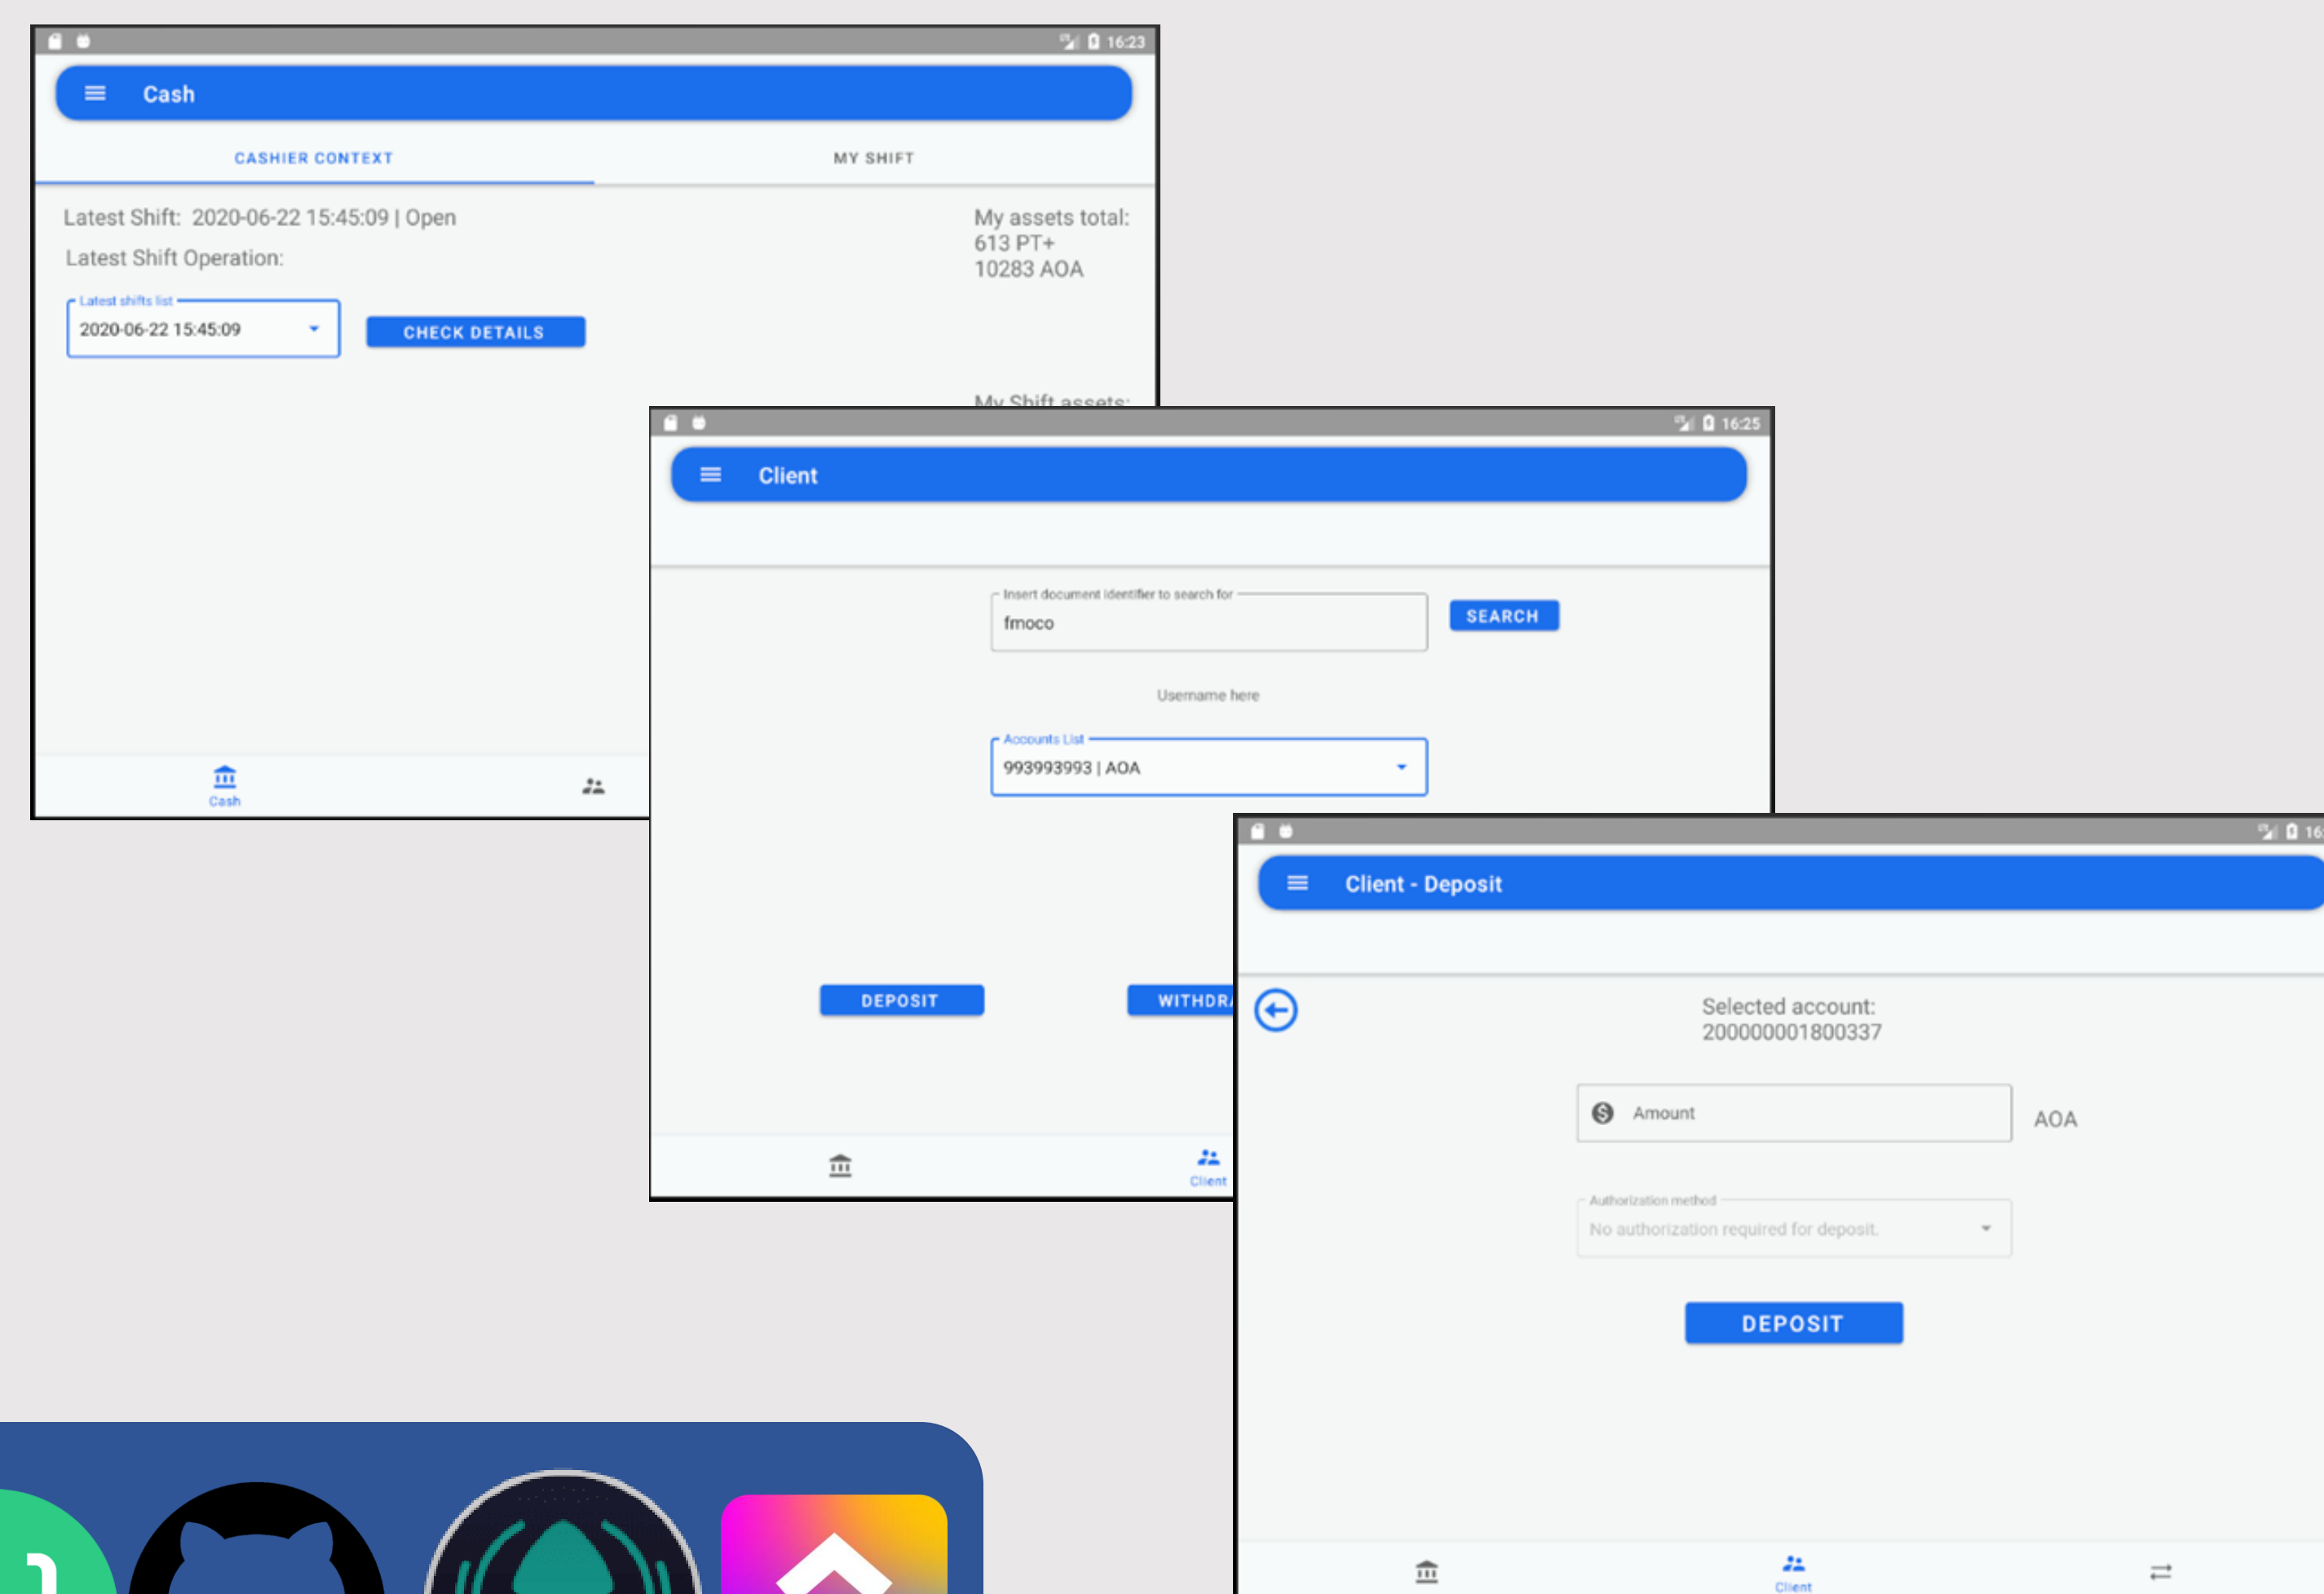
16:23

Cash

CASHIER CONTEXT

MY SHIFT

Latest Shift: 2020-06-22 15:45:09 | Open

Latest Shift Operation:

My assets total:
613 PT+
10283 AOA

Latest shifts list
2020-06-22 15:45:09

CHECK DETAILS

My Shift assets:

Cash

16:25

Client

Insert document identifier to search for
fmoco

SEARCH

Username here

Accounts List
993993993 | AOA

DEPOSIT

WITHDR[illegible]

Client

16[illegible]

Client - Deposit

Selected account:
200000001800337

Amount

AOA

Authorization method
No authorization required for deposit.

DEPOSIT

Client